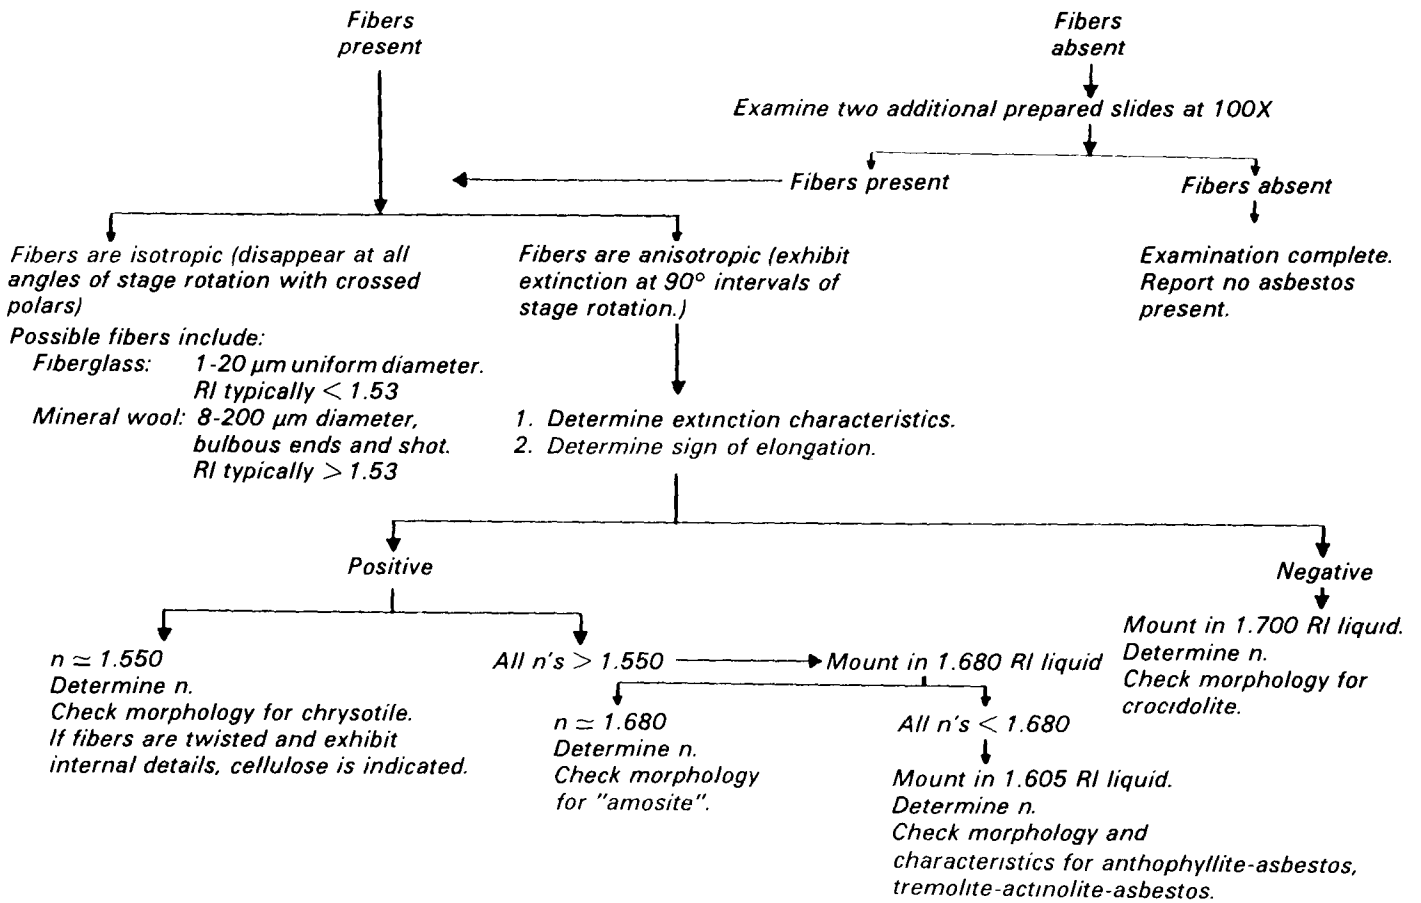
Fibers present

Fibers absent

Examine two additional prepared slides at 100X

Fibers present

Fibers absent

Examination complete. Report no asbestos present.

Fibers are isotropic (disappear at all angles of stage rotation with crossed polars)

Possible fibers include:
Fiberglass: 1-20 μm uniform diameter. RI typically $< 1.53$
Mineral wool: 8-200 μm diameter, bulbous ends and shot. RI typically $> 1.53$

Fibers are anisotropic (exhibit extinction at 90° intervals of stage rotation.)

1. Determine extinction characteristics.
2. Determine sign of elongation.

Positive

Negative

Mount in 1.700 RI liquid. Determine n. Check morphology for crocidolite.

$n \simeq 1.550$
Determine n.
Check morphology for chrysotile.
If fibers are twisted and exhibit internal details, cellulose is indicated.

All n's $> 1.550$

Mount in 1.680 RI liquid

$n \simeq 1.680$
Determine n.
Check morphology for "amosite".

All n's $< 1.680$

Mount in 1.605 RI liquid.
Determine n.
Check morphology and characteristics for anthophyllite-asbestos, tremolite-actinolite-asbestos.